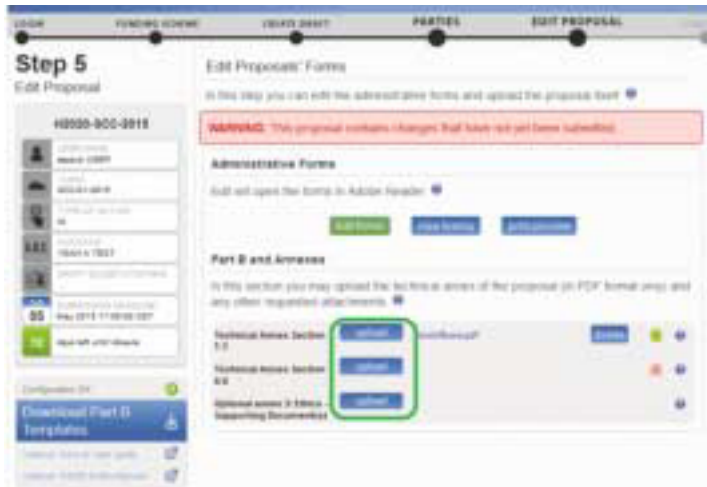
LOGIN FUNDING SCHEME CREATE DRAFT PARTIES EDIT PROPOSAL

Step 5
Edit Proposal

H2020-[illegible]

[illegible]

Configuration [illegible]

Download Part B Templates

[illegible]

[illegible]

Edit Proposals' Forms

In this step you can edit the administrative forms and upload the proposal itself.

WARNING: This proposal contains changes that have not yet been submitted.

Administrative Forms

Edit and open the forms in Adobe Reader.

Edit forms View forms print preview

Part B and Annexes

In this section you may upload the technical annex of the proposal (in PDF format only) and any other requested attachments.

Technical Annex Section 1-3 Upload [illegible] Delete

Technical Annex Section 4-5 Upload

Optional annex 3 Ethics Supporting Documents Upload